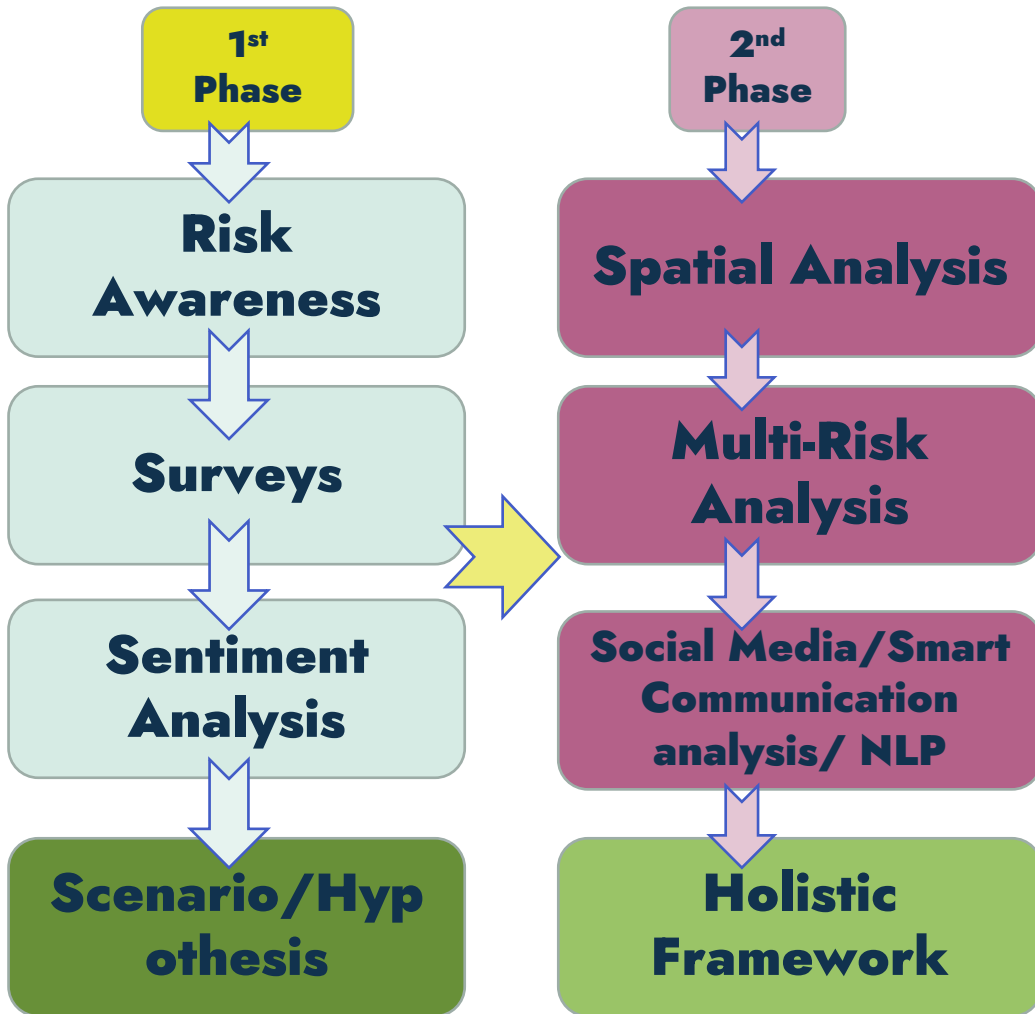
$1^{st}$ Phase

Risk Awareness

Surveys

Sentiment Analysis

Scenario/Hyp othesis

$2^{nd}$ Phase

Spatial Analysis

Multi-Risk Analysis

Social Media/Smart Communication analysis/ NLP

Holistic Framework